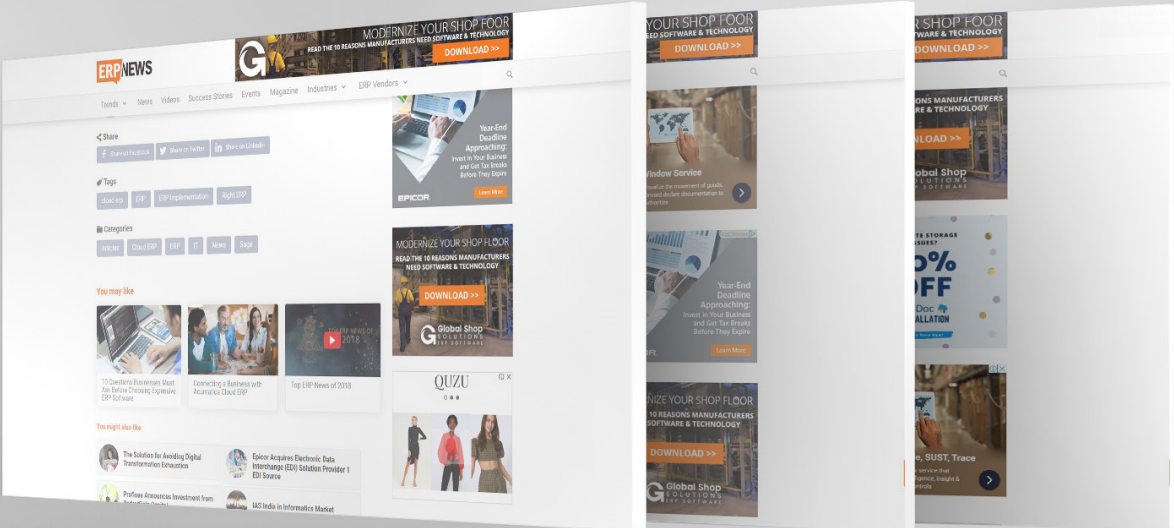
ERP NEWS

MODERNIZE YOUR SHOP FLOOR
READ THE 10 REASONS MANUFACTURERS NEED SOFTWARE & TECHNOLOGY
DOWNLOAD >>

Trends News Videos Success Stories Events Magazine Industries ERP Vendors

Share
Share on Facebook Share on Twitter Share on LinkedIn

Tags
cloud erp ERP ERP Implementation Right ERP

Categories
Articles Cloud ERP ERP IT News Sage

You may like

10 Questions Businesses Must Ask Before Choosing Operating ERP Software

Connecting a Business with Acumatica Cloud ERP

TOP ERP NEWS OF 2018
Top ERP News of 2018

You might also like

The Solution for Avoiding Digital Transformation Exhaustion

Epicor Acquires Electronic Data Interchange (EDI) Solution Provider 1 EDI Source

Proflowe Announces Investment from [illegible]

IAS India in Informatics Market

Year-End Deadline Approaching:
Invest in Your Business and Get Tax Breaks Before They Expire
EPICOR
Learn More

MODERNIZE YOUR SHOP FLOOR
READ THE 10 REASONS MANUFACTURERS NEED SOFTWARE & TECHNOLOGY
DOWNLOAD >>
Global Shop SOLUTIONS ERP SOFTWARE

QUZU

MODERNIZE YOUR SHOP FLOOR
NEED SOFTWARE & TECHNOLOGY
DOWNLOAD >>

Window Service

Year-End Deadline Approaching:
Invest in Your Business and Get Tax Breaks Before They Expire
Learn More

MODERNIZE YOUR SHOP FLOOR
10 REASONS MANUFACTURERS SOFTWARE & TECHNOLOGY
DOWNLOAD >>
Global Shop SOLUTIONS ERP SOFTWARE

MODERNIZE YOUR SHOP FLOOR
NEED SOFTWARE & TECHNOLOGY
DOWNLOAD >>

REASONS MANUFACTURERS
SOFTWARE & TECHNOLOGY
DOWNLOAD >>
Global Shop SOLUTIONS ERP SOFTWARE

STORAGE ISSUES?
0%
OFF
ALLATION

SUST, Trace